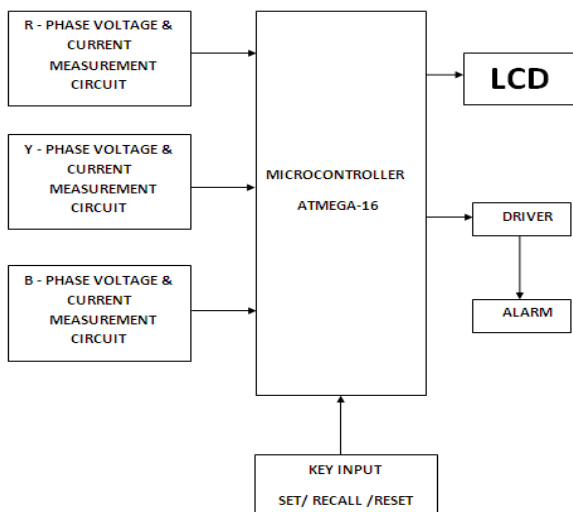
R - PHASE VOLTAGE & CURRENT MEASUREMENT CIRCUIT

Y - PHASE VOLTAGE & CURRENT MEASUREMENT CIRCUIT

B - PHASE VOLTAGE & CURRENT MEASUREMENT CIRCUIT

MICROCONTROLLER

ATMEGA-16

LCD

DRIVER

ALARM

KEY INPUT

SET/ RECALL /RESET